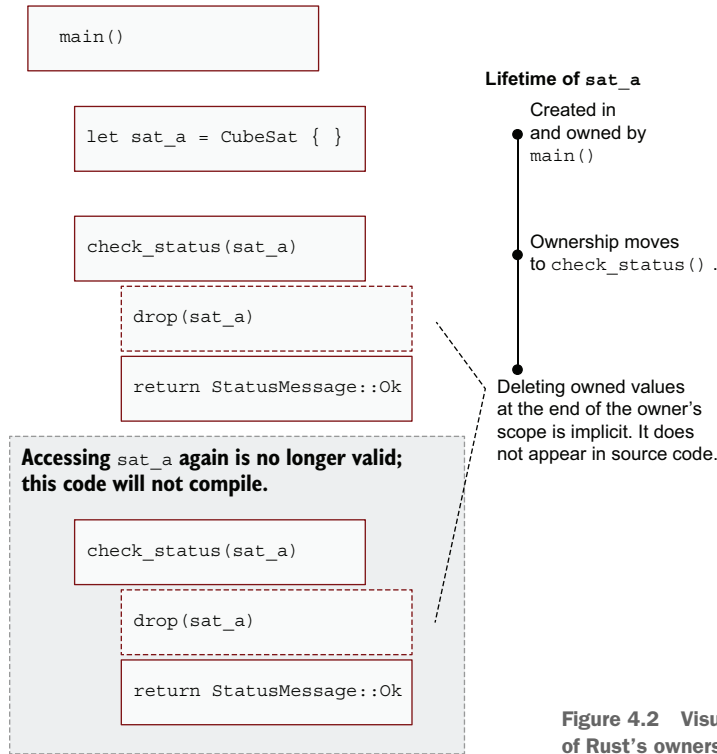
main()

let sat_a = CubeSat { }

check_status(sat_a)

drop(sat_a)

return StatusMessage::Ok

Accessing sat_a again is no longer valid; this code will not compile.

check_status(sat_a)

drop(sat_a)

return StatusMessage::Ok

Lifetime of sat_a

Created in and owned by main()

Ownership moves to check_status() .

Deleting owned values at the end of the owner's scope is implicit. It does not appear in source code.

Figure 4.2 Visu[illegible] of Rust's owners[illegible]